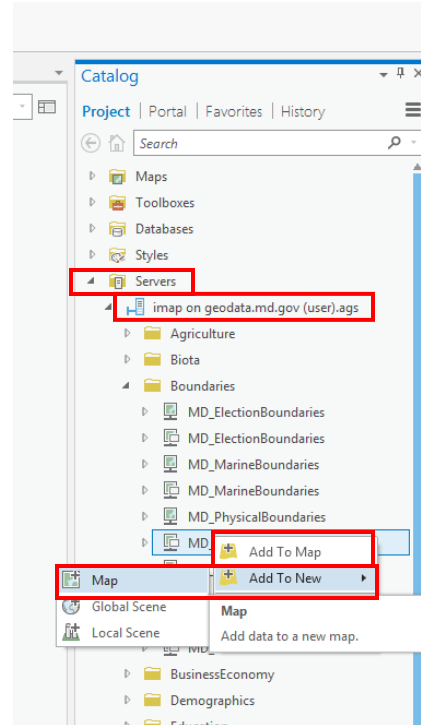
Catalog

Project | Portal | Favorites | History

Search

Maps
Toolboxes
Databases
Styles
Servers
imap on geodata.md.gov (user).ags
Agriculture
Biota
Boundaries
MD_ElectionBoundaries
MD_ElectionBoundaries
MD_MarineBoundaries
MD_MarineBoundaries
MD_PhysicalBoundaries
MD_
Add To Map
Add To New
Map
Global Scene
Local Scene
Map
Add data to a new map.
MD_
BusinessEconomy
Demographics